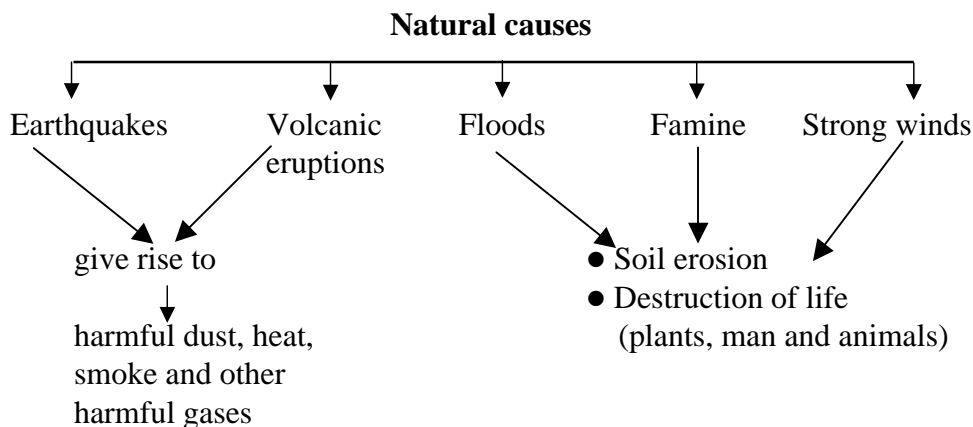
**Natural causes**

Earthquakes

Volcanic eruptions

Floods

Famine

Strong winds

give rise to

harmful dust, heat, smoke and other harmful gases

- Soil erosion
- Destruction of life (plants, man and animals)